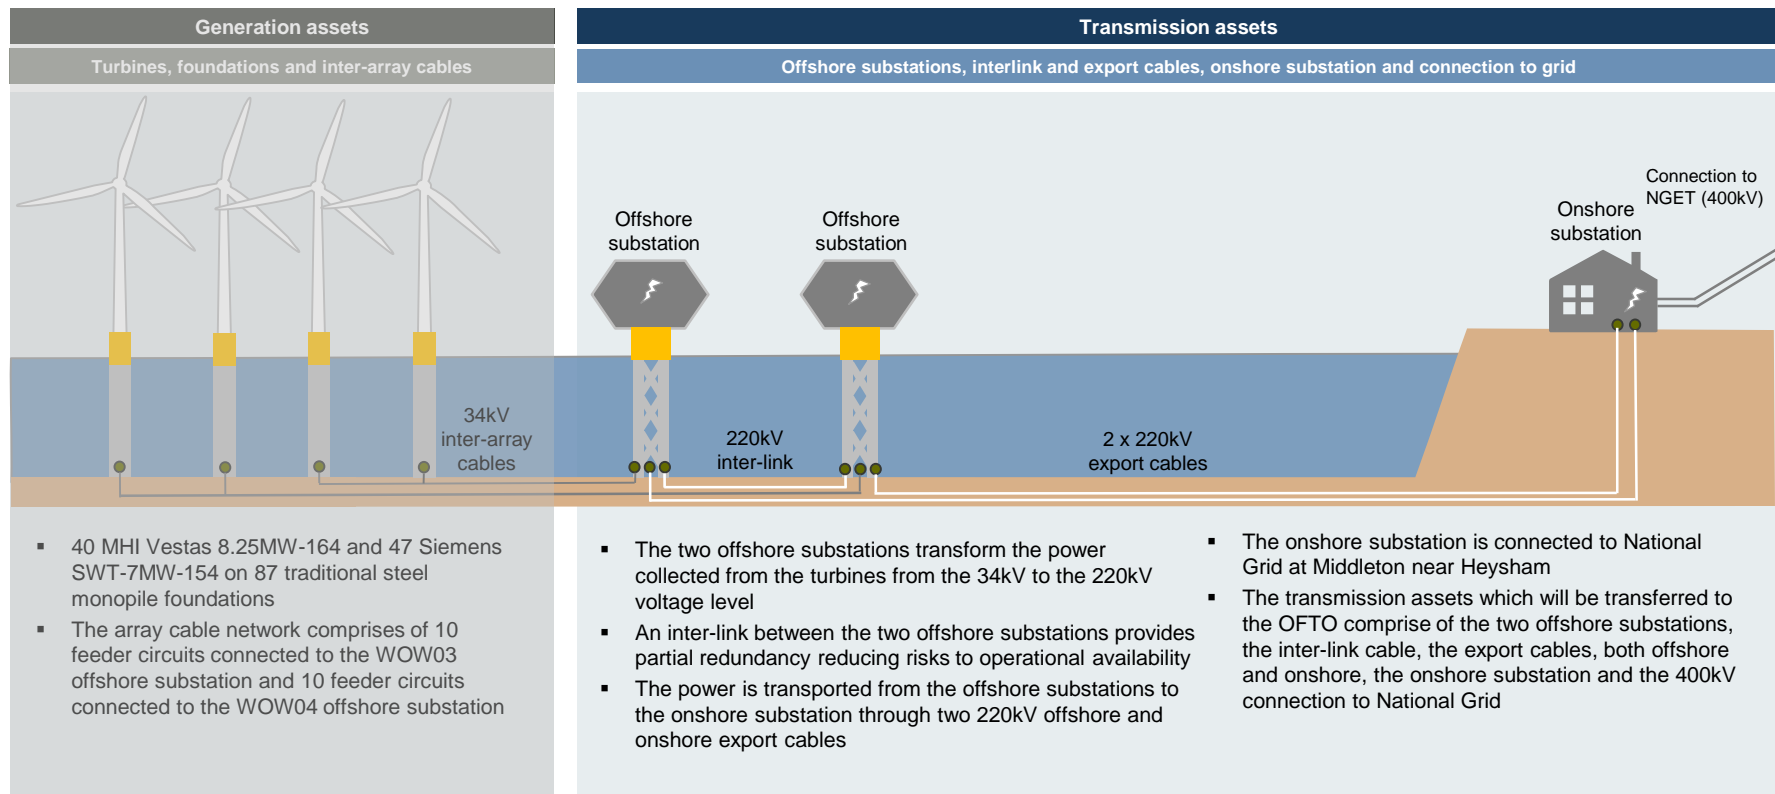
Generation assets

Turbines, foundations and inter-array cables

Transmission assets

Offshore substations, interlink and export cables, onshore substation and connection to grid

Offshore substation

Offshore substation

Onshore substation

Connection to NGET (400kV)

34kV inter-array cables

220kV inter-link

2 x 220kV export cables

▪ 40 MHI Vestas 8.25MW-164 and 47 Siemens SWT-7MW-154 on 87 traditional steel monopile foundations

▪ The array cable network comprises of 10 feeder circuits connected to the WOW03 offshore substation and 10 feeder circuits connected to the WOW04 offshore substation

▪ The two offshore substations transform the power collected from the turbines from the 34kV to the 220kV voltage level

▪ An inter-link between the two offshore substations provides partial redundancy reducing risks to operational availability

▪ The power is transported from the offshore substations to the onshore substation through two 220kV offshore and onshore export cables

▪ The onshore substation is connected to National Grid at Middleton near Heysham

▪ The transmission assets which will be transferred to the OFTO comprise of the two offshore substations, the inter-link cable, the export cables, both offshore and onshore, the onshore substation and the 400kV connection to National Grid